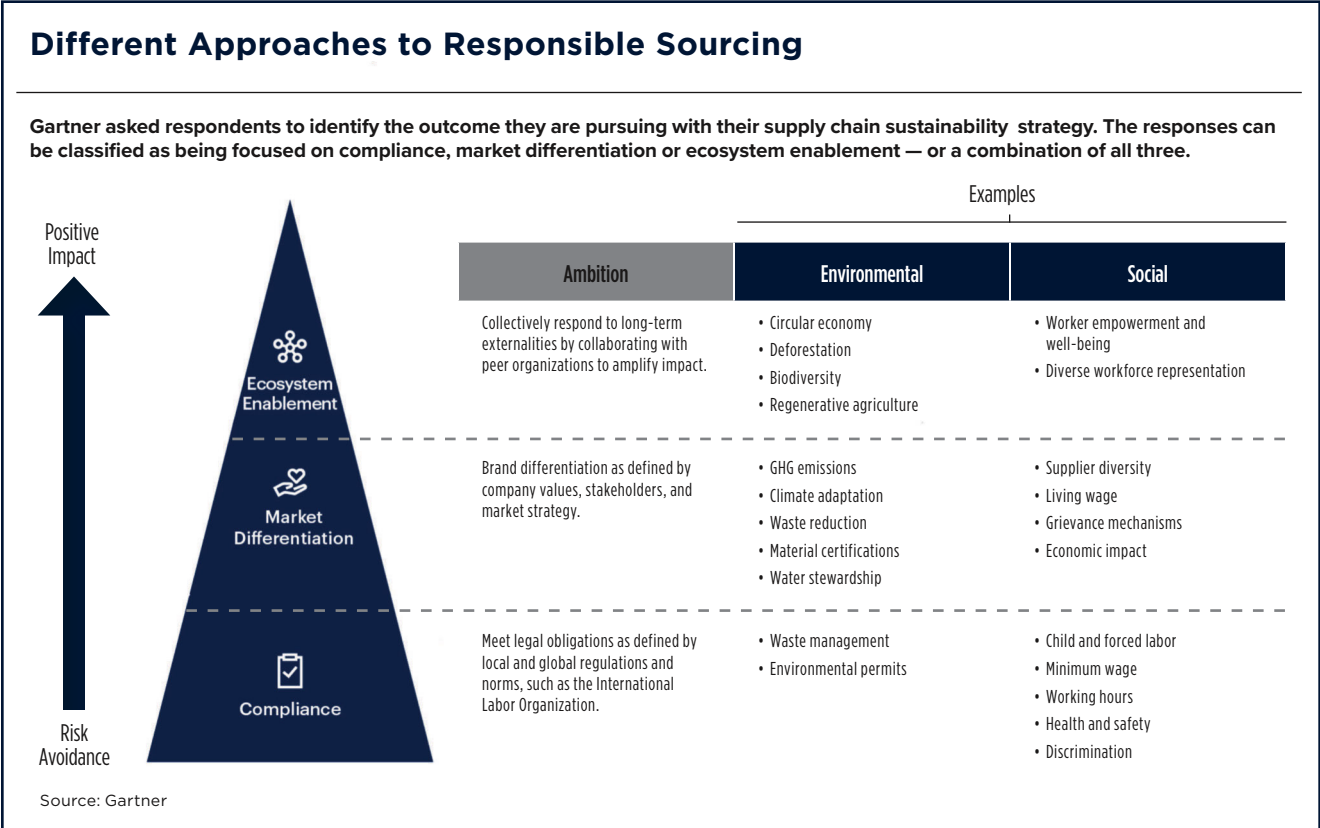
Different Approaches to Responsible Sourcing

Gartner asked respondents to identify the outcome they are pursuing with their supply chain sustainability strategy. The responses can be classified as being focused on compliance, market differentiation or ecosystem enablement — or a combination of all three.

Positive Impact

Risk Avoidance

Ecosystem Enablement

Market Differentiation

Compliance

Examples

| Ambition | Environmental | Social |
|---|---|---|
| Collectively respond to long-term externalities by collaborating with peer organizations to amplify impact. | • Circular economy<br>• Deforestation<br>• Biodiversity<br>• Regenerative agriculture | • Worker empowerment and well-being<br>• Diverse workforce representation |
| Brand differentiation as defined by company values, stakeholders, and market strategy. | • GHG emissions<br>• Climate adaptation<br>• Waste reduction<br>• Material certifications<br>• Water stewardship | • Supplier diversity<br>• Living wage<br>• Grievance mechanisms<br>• Economic impact |
| Meet legal obligations as defined by local and global regulations and norms, such as the International Labor Organization. | • Waste management<br>• Environmental permits | • Child and forced labor<br>• Minimum wage<br>• Working hours<br>• Health and safety<br>• Discrimination |

Source: Gartner